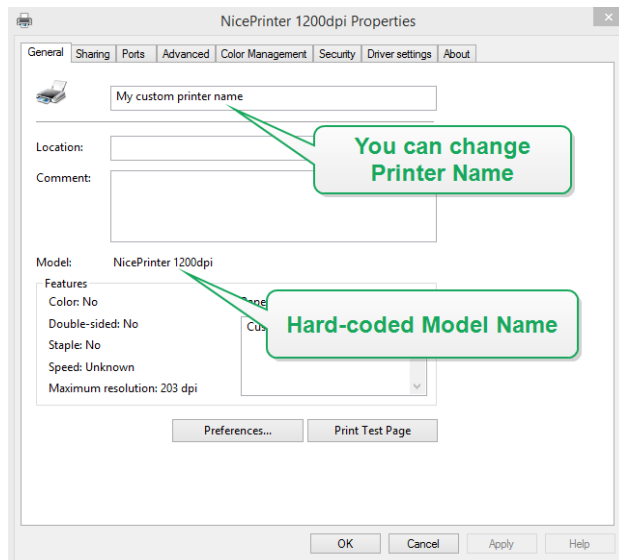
NicePrinter 1200dpi Properties

General | Sharing | Ports | Advanced | Color Management | Security | Driver settings | About

My custom printer name

You can change Printer Name

Location:

Comment:

Model: NicePrinter 1200dpi

Features

Color: No

Double-sided: No

Staple: No

Speed: Unknown

Maximum resolution: 203 dpi

Pape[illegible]

Cus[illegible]

Hard-coded Model Name

Preferences...

Print Test Page

OK

Cancel

Apply

Help